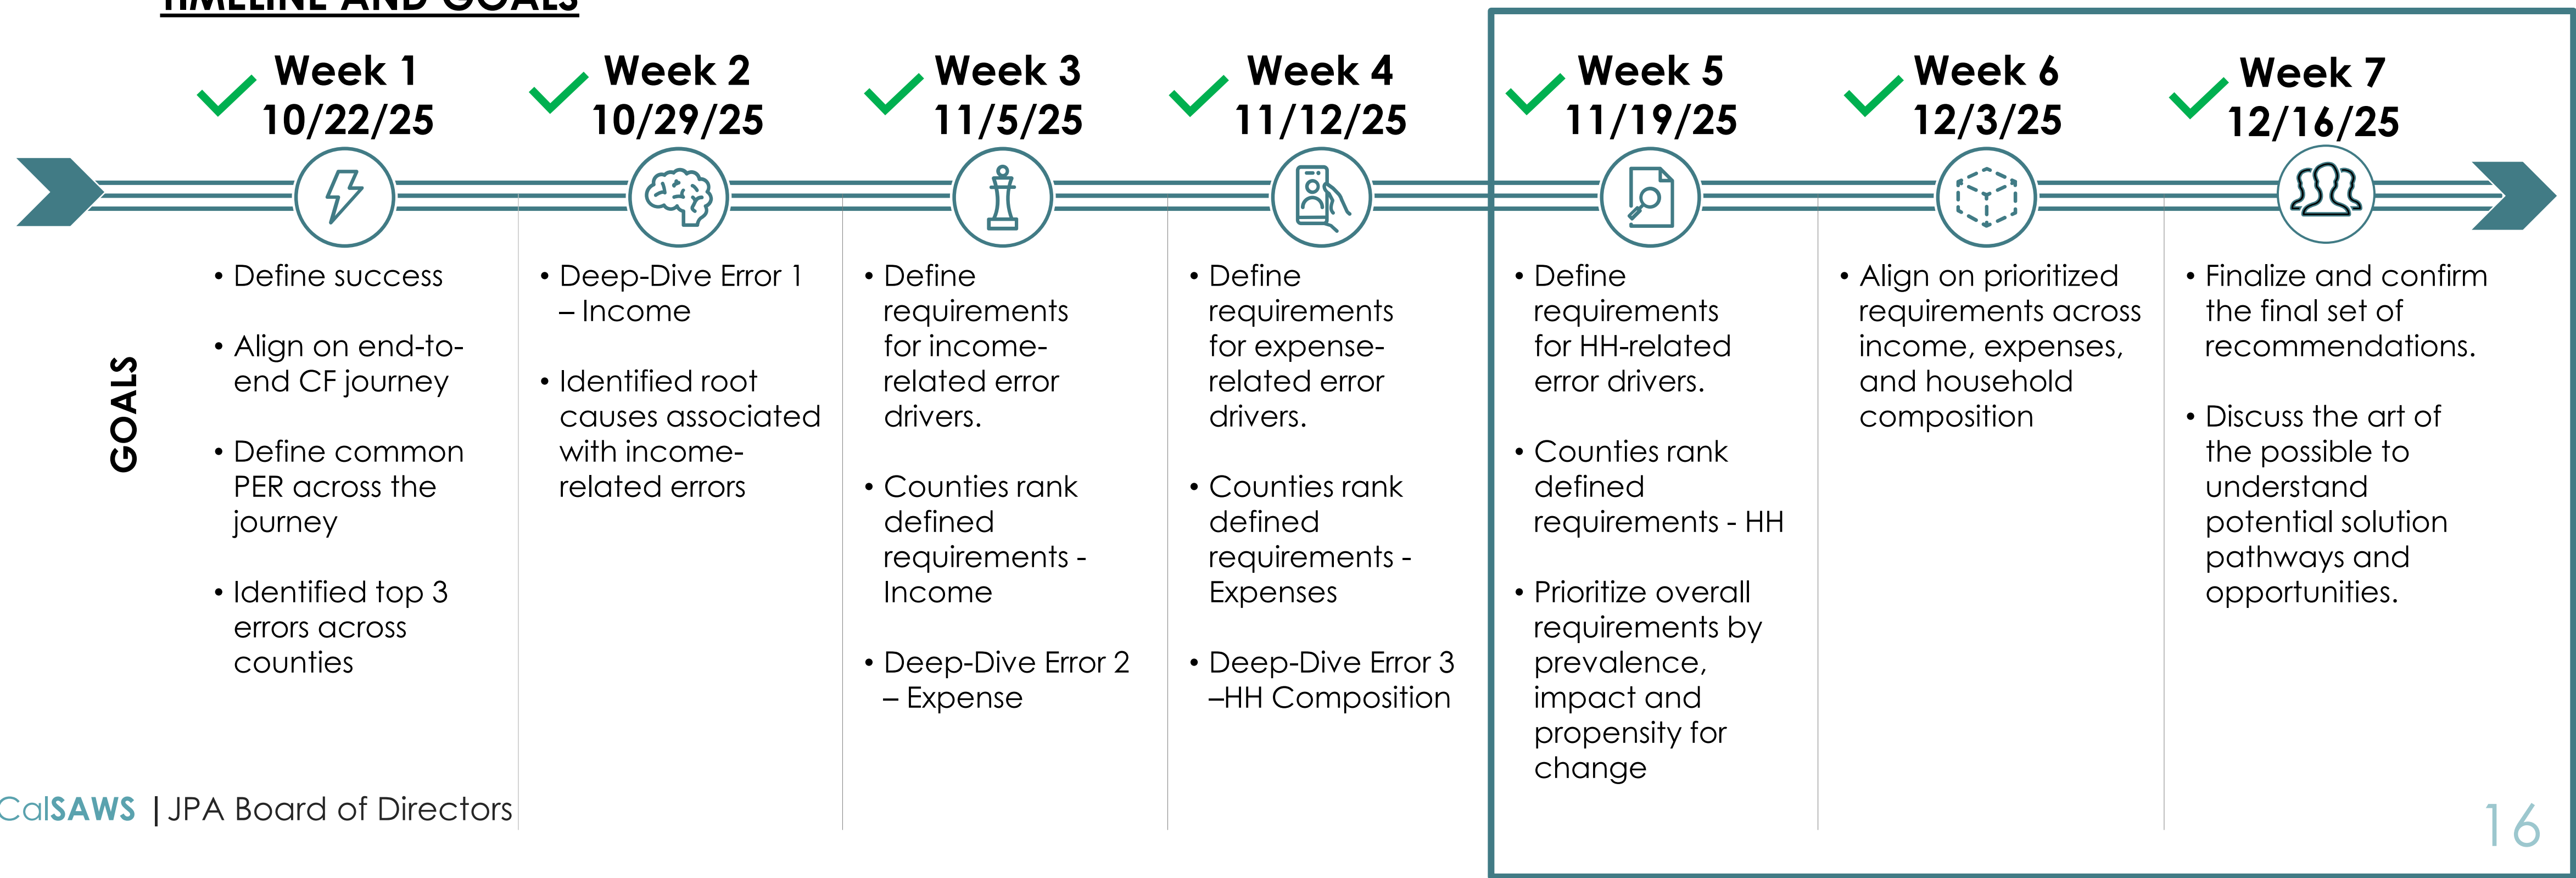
TIMELINE AND GOALS

Week 1
10/22/25

Week 2
10/29/25

Week 3
11/5/25

Week 4
11/12/25

Week 5
11/19/25

Week 6
12/3/25

Week 7
12/16/25

GOALS

• Define success

• Align on end-to-end CF journey

• Define common PER across the journey

• Identified top 3 errors across counties

• Deep-Dive Error 1 – Income

• Identified root causes associated with income-related errors

• Define requirements for income-related error drivers.

• Counties rank defined requirements - Income

• Deep-Dive Error 2 – Expense

• Define requirements for expense-related error drivers.

• Counties rank defined requirements - Expenses

• Deep-Dive Error 3 –HH Composition

• Define requirements for HH-related error drivers.

• Counties rank defined requirements - HH

• Prioritize overall requirements by prevalence, impact and propensity for change

• Align on prioritized requirements across income, expenses, and household composition

• Finalize and confirm the final set of recommendations.

• Discuss the art of the possible to understand potential solution pathways and opportunities.

CalSAWS | JPA Board of Directors

16